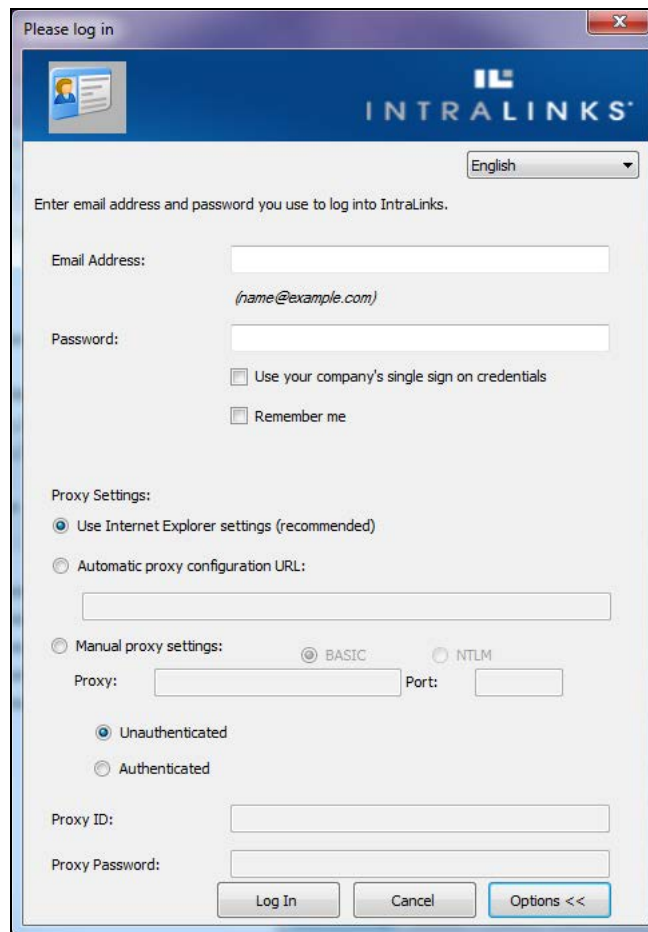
Please log in

IL
INTRALINKS

English

Enter email address and password you use to log into IntraLinks.

Email Address:

(name@example.com)

Password:

Use your company's single sign on credentials

Remember me

Proxy Settings:

Use Internet Explorer settings (recommended)

Automatic proxy configuration URL:

Manual proxy settings:

BASIC

NTLM

Proxy:

Port:

Unauthenticated

Authenticated

Proxy ID:

Proxy Password:

Log In

Cancel

Options <<